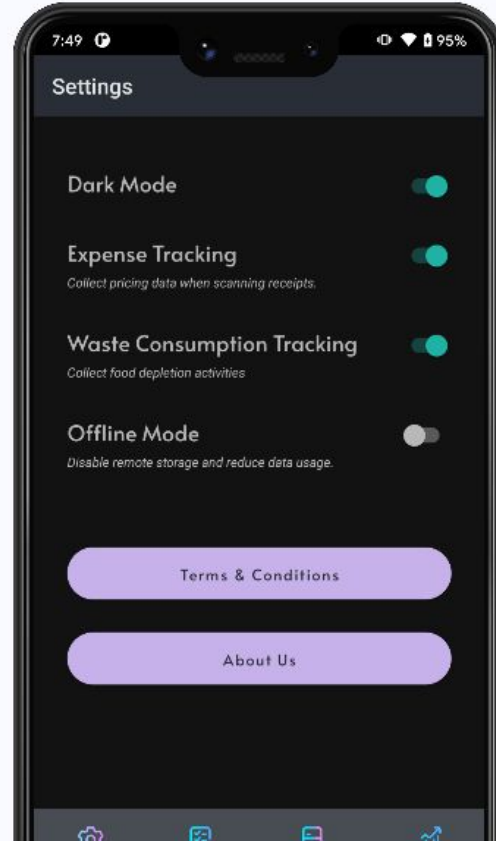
7:49 95%

Settings

Dark Mode

Expense Tracking
Collect pricing data when scanning receipts.

Waste Consumption Tracking
Collect food depletion activities

Offline Mode
Disable remote storage and reduce data usage.

Terms & Conditions

About Us